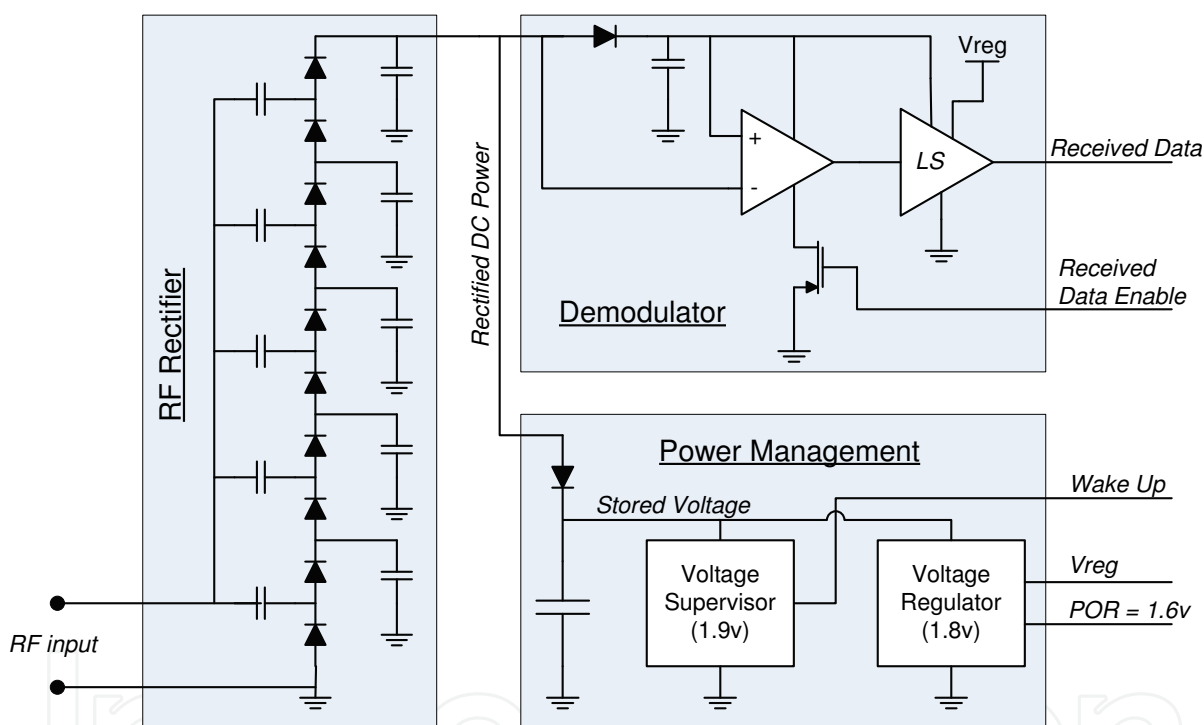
RF Rectifier

Rectified DC Power

Vreg

+

-

LS

Received Data

Received Data Enable

Demodulator

Power Management

Wake Up

Stored Voltage

Voltage Supervisor (1.9v)

Voltage Regulator (1.8v)

Vreg

POR = 1.6v

RF input